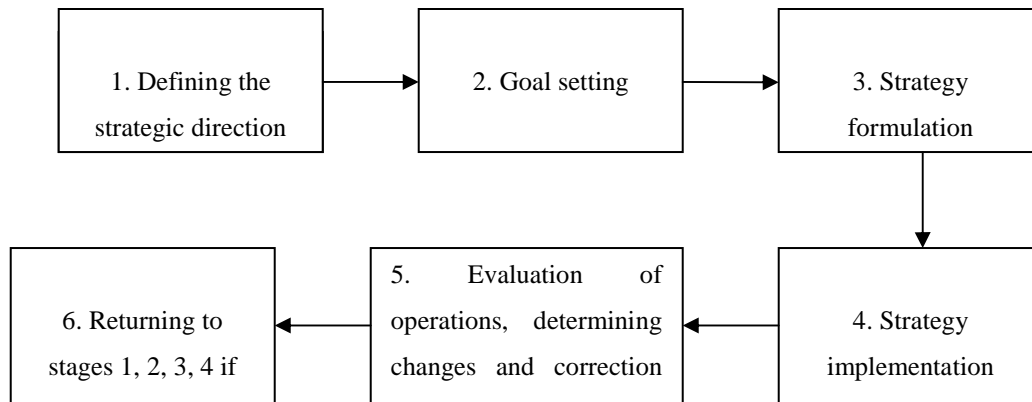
1. Defining the strategic direction

2. Goal setting

3. Strategy formulation

4. Strategy implementation

5. Evaluation of operations, determining changes and correction

6. Returning to stages 1, 2, 3, 4 if